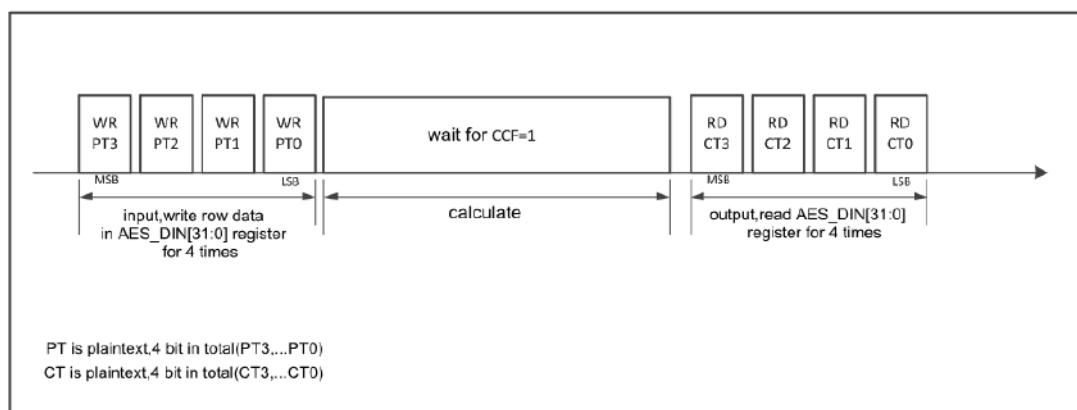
WR PT3

WR PT2

WR PT1

WR PT0

wait for CCF=1

RD CT3

RD CT2

RD CT1

RD CT0

MSB

LSB

MSB

LSB

input,write row data in AES_DIN[31:0] register for 4 times

calculate

output,read AES_DIN[31:0] register for 4 times

PT is plaintext,4 bit in total(PT3,...PT0)
CT is plaintext,4 bit in total(CT3,...CT0)